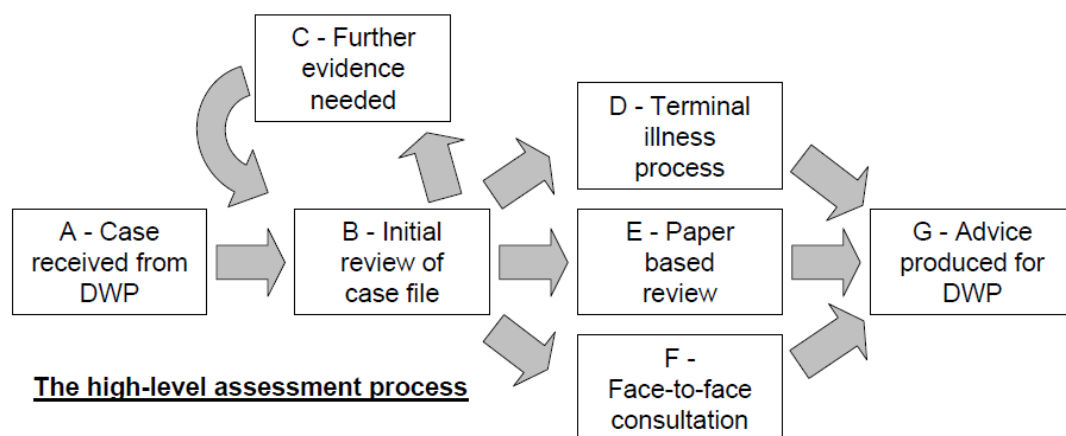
C - Further evidence needed

D - Terminal illness process

A - Case received from DWP

B - Initial review of case file

E - Paper based review

G - Advice produced for DWP

F - Face-to-face consultation

The high-level assessment process